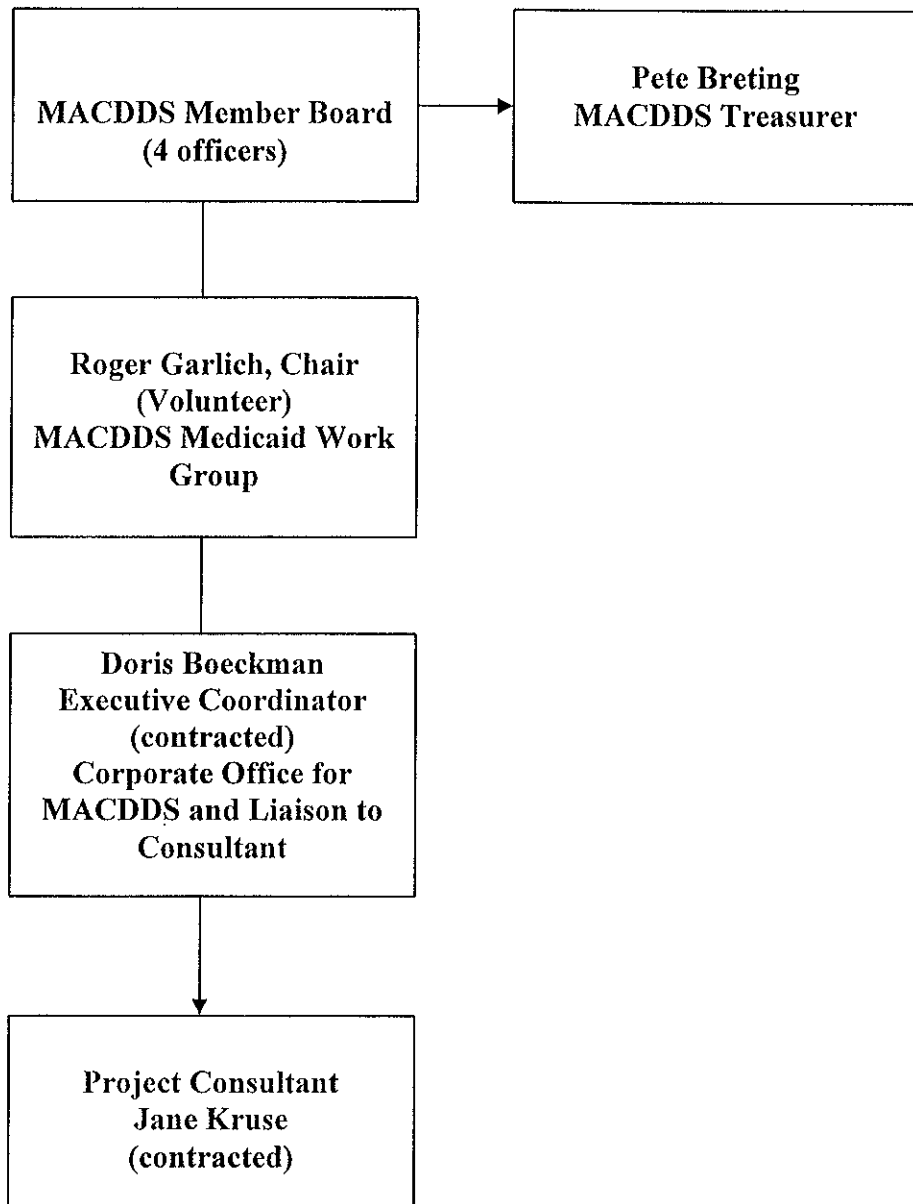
MACDDS Member Board
(4 officers)

Pete Breting
MACDDS Treasurer

Roger Garlich, Chair
(Volunteer)
MACDDS Medicaid Work Group

Doris Boeckman
Executive Coordinator
(contracted)
Corporate Office for MACDDS and Liaison to Consultant

Project Consultant
Jane Kruse
(contracted)